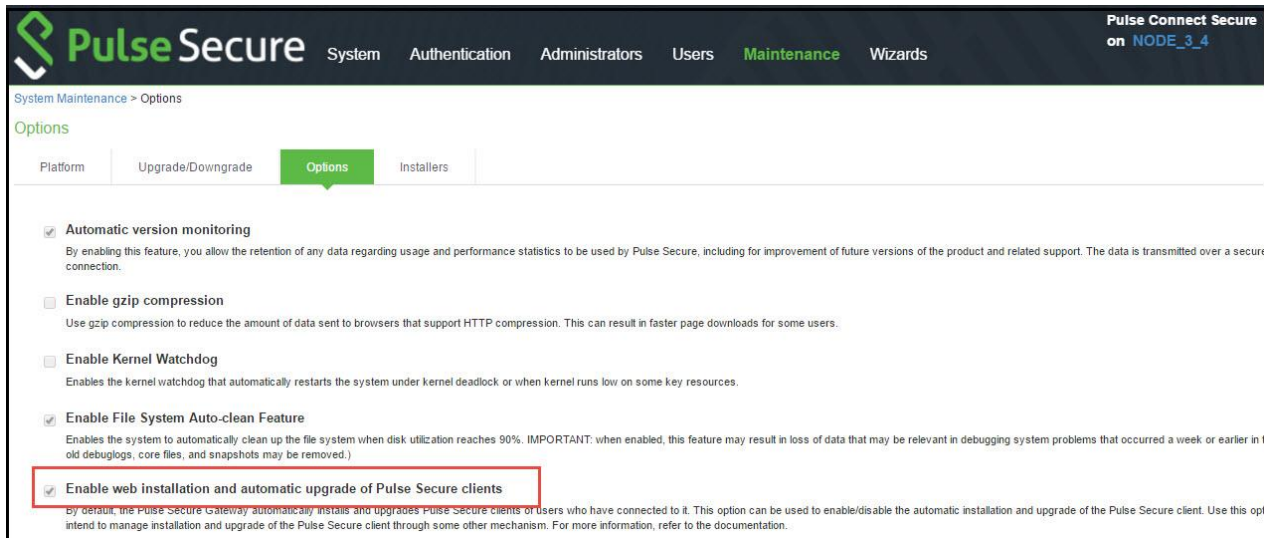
Pulse Secure System Authentication Administrators Users Maintenance Wizards

Pulse Connect Secure on NODE_3_4

System Maintenance > Options

Options

Platform Upgrade/Downgrade Options Installers

Automatic version monitoring
By enabling this feature, you allow the retention of any data regarding usage and performance statistics to be used by Pulse Secure, including for improvement of future versions of the product and related support. The data is transmitted over a secure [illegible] connection.

Enable gzip compression
Use gzip compression to reduce the amount of data sent to browsers that support HTTP compression. This can result in faster page downloads for some users.

Enable Kernel Watchdog
Enables the kernel watchdog that automatically restarts the system under kernel deadlock or when kernel runs low on some key resources.

Enable File System Auto-clean Feature
Enables the system to automatically clean up the file system when disk utilization reaches 90%. IMPORTANT: when enabled, this feature may result in loss of data that may be relevant in debugging system problems that occurred a week or earlier in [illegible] old debuglogs, core files, and snapshots may be removed.)

Enable web installation and automatic upgrade of Pulse Secure clients
By default, the Pulse Secure Gateway automatically installs and upgrades Pulse Secure clients of users who have connected to it. This option can be used to enable/disable the automatic installation and upgrade of the Pulse Secure client. Use this opt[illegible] intend to manage installation and upgrade of the Pulse Secure client through some other mechanism. For more information, refer to the documentation.